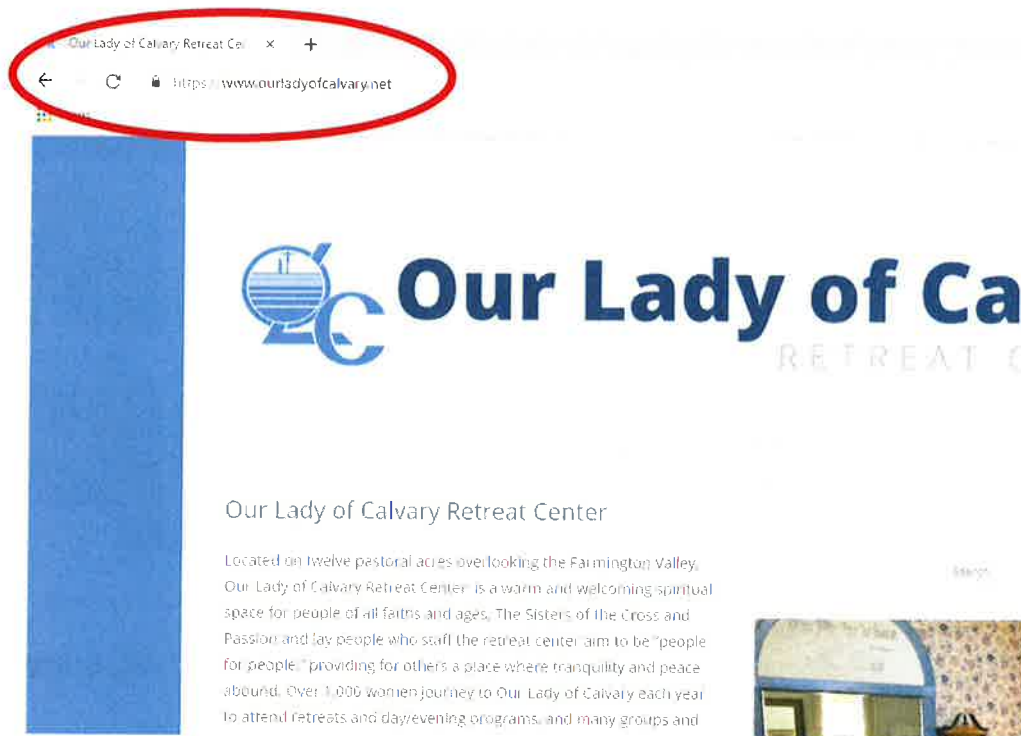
Our Lady of Calvary Retreat Ce ×  +

https://www.ourladyofcalvary.net

Our Lady of Ca

RETREAT C

Our Lady of Calvary Retreat Center

Located on twelve pastoral acres overlooking the Farmington Valley, Our Lady of Calvary Retreat Center is a warm and welcoming spiritual space for people of all faiths and ages. The Sisters of the Cross and Passion and lay people who staff the retreat center aim to be "people for people," providing for others a place where tranquility and peace abound. Over 1,000 women journey to Our Lady of Calvary each year to attend retreats and day/evening programs, and many groups and

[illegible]